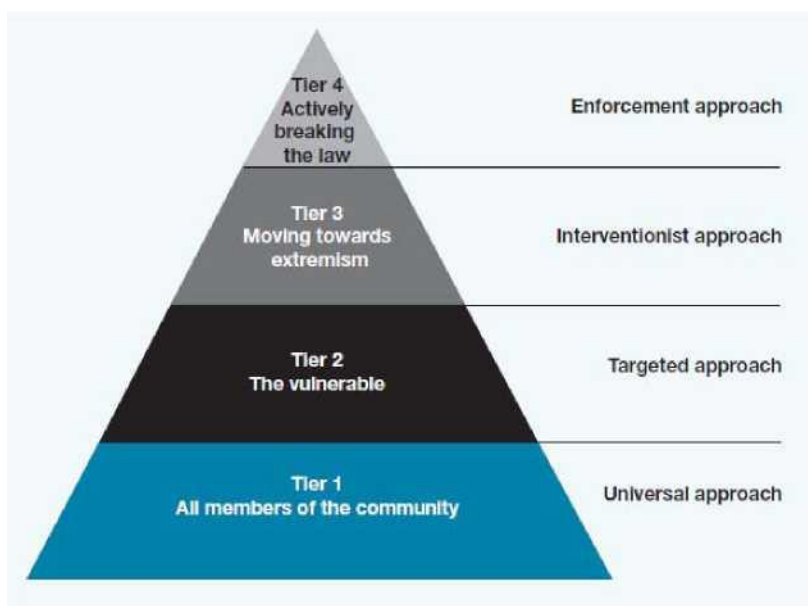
Tier 4
Actively breaking the law

Enforcement approach

Tier 3
Moving towards extremism

Interventionist approach

Tier 2
The vulnerable

Targeted approach

Tier 1
All members of the community

Universal approach